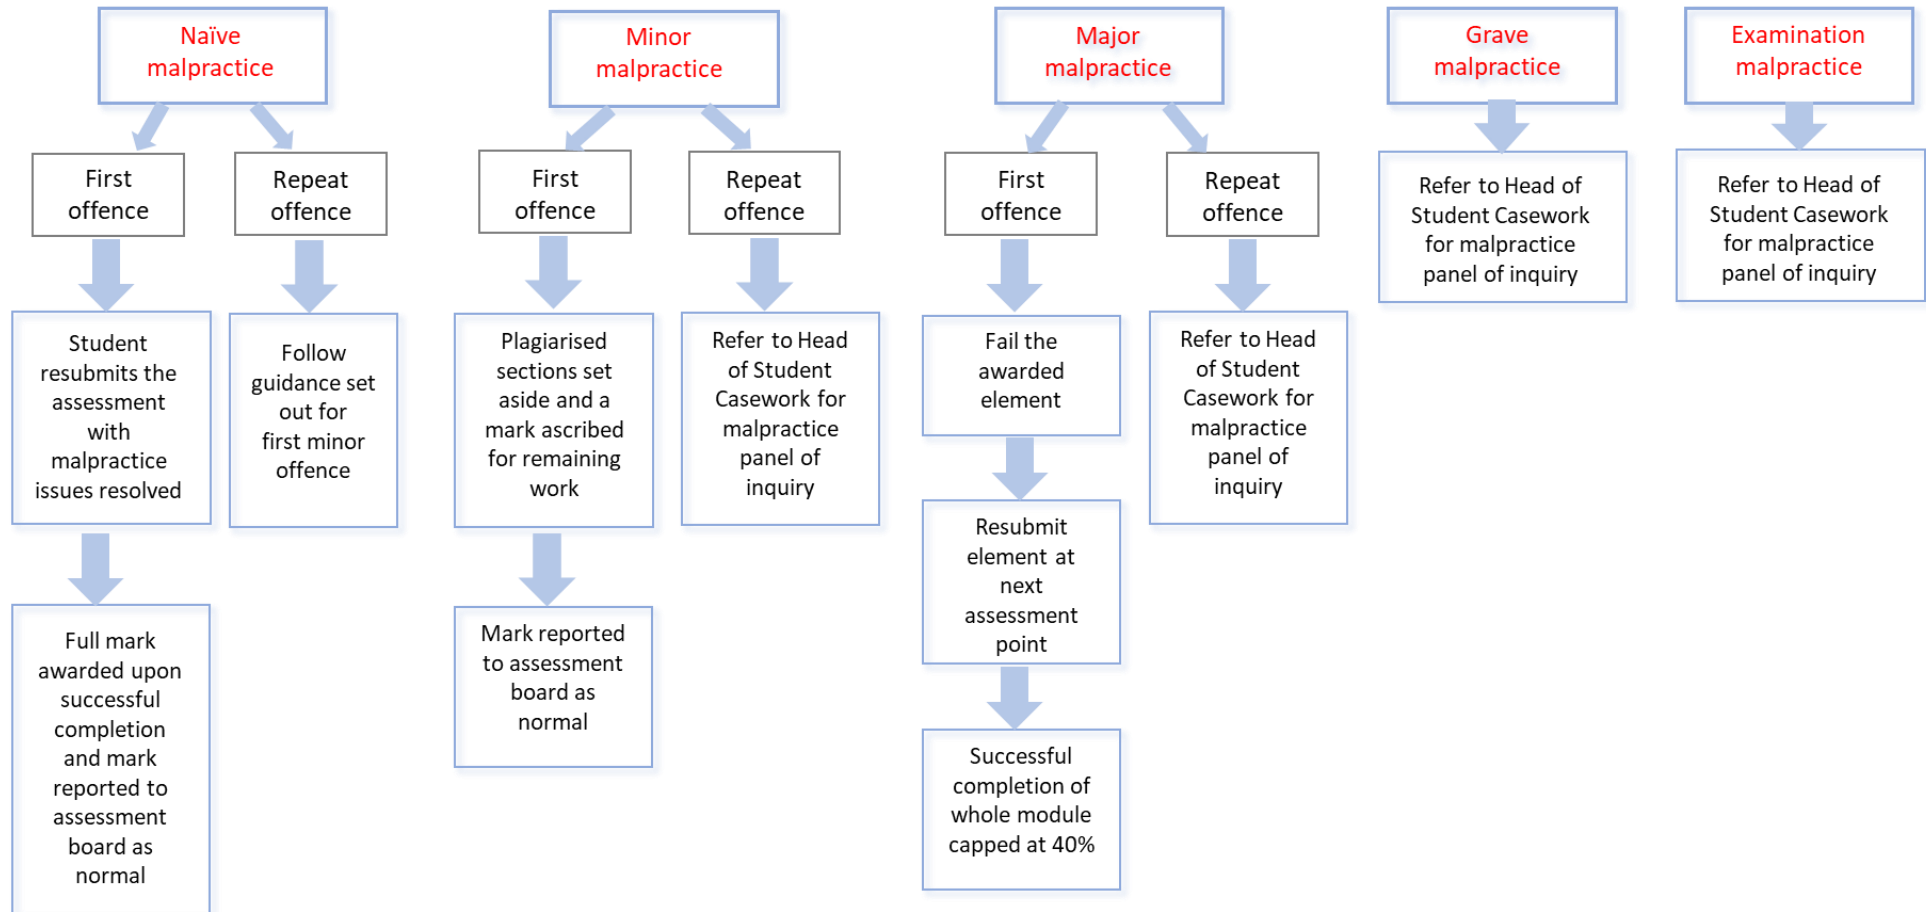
Naïve malpractice

First offence

Student resubmits the assessment with malpractice issues resolved

Full mark awarded upon successful completion and mark reported to assessment board as normal

Repeat offence

Follow guidance set out for first minor offence

Minor malpractice

First offence

Plagiarised sections set aside and a mark ascribed for remaining work

Mark reported to assessment board as normal

Repeat offence

Refer to Head of Student Casework for malpractice panel of inquiry

Major malpractice

First offence

Fail the awarded element

Resubmit element at next assessment point

Successful completion of whole module capped at 40%

Repeat offence

Refer to Head of Student Casework for malpractice panel of inquiry

Grave malpractice

Refer to Head of Student Casework for malpractice panel of inquiry

Examination malpractice

Refer to Head of Student Casework for malpractice panel of inquiry